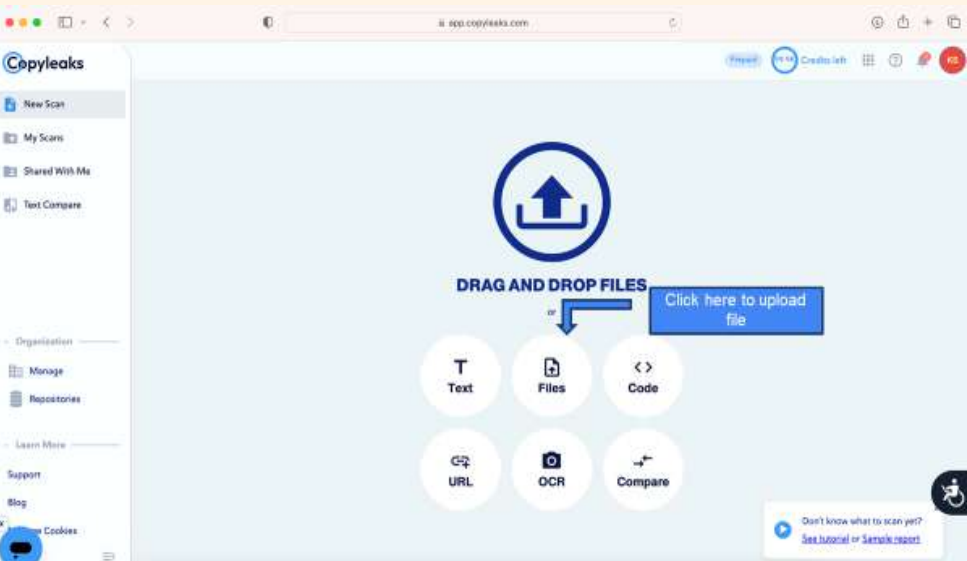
app.copyleaks.com

Copyleaks

New Scan
My Scans
Shared With Me
Text Compare

Prepaid
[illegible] Credits left
KS

DRAG AND DROP FILES
or

Click here to upload file

Text
Files
Code
URL
OCR
Compare

Organization
Manage
Repositories

Learn More
Support
Blog
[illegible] Cookies

Don't know what to scan yet?
See tutorial or Sample report